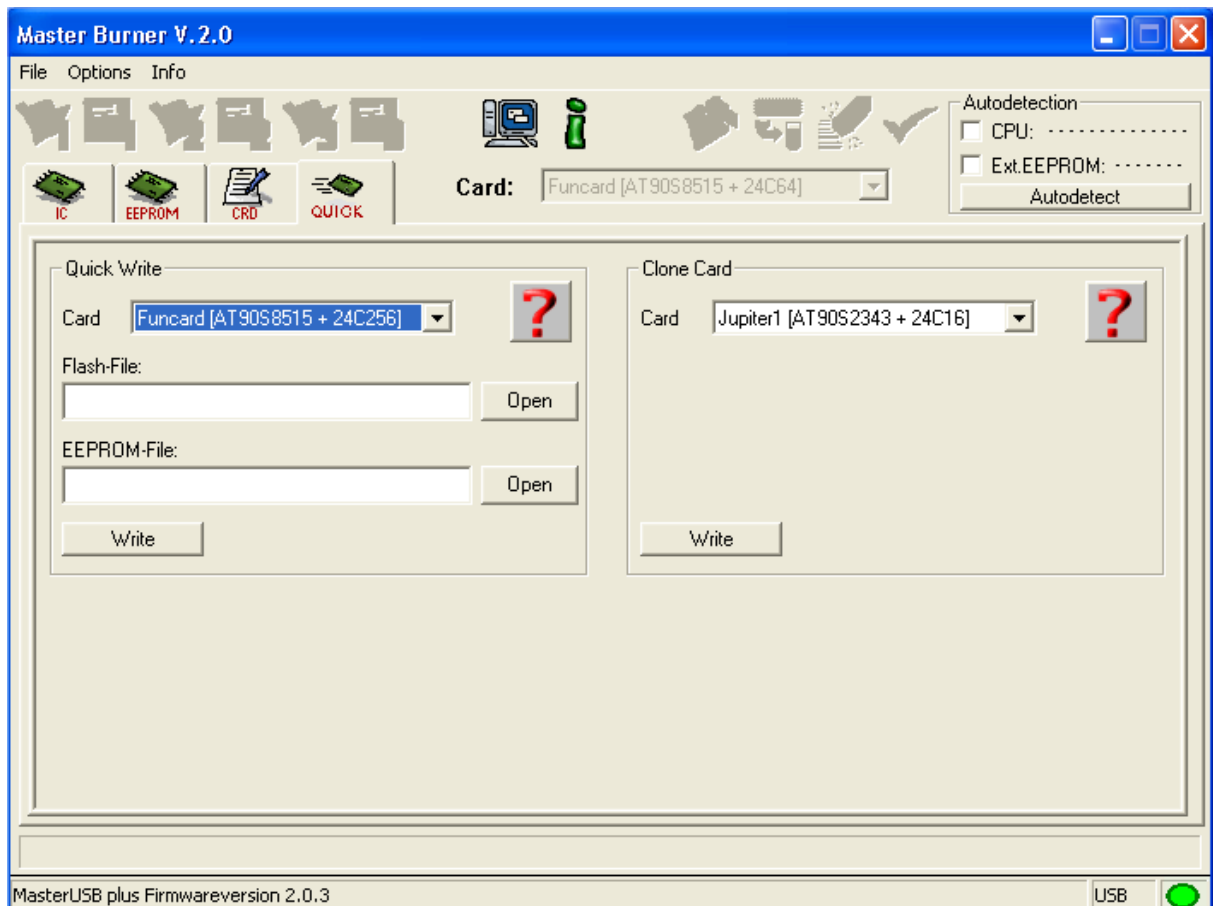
Master Burner V.2.0

File Options Info

IC EEPROM CRD QUICK

Card: Funcard [AT90S8515 + 24C64]

Autodetection
CPU: -------------
Ext.EEPROM: -------
Autodetect

Quick Write
Card Funcard [AT90S8515 + 24C256]
?
Flash-File:
Open
EEPROM-File:
Open
Write

Clone Card
Card Jupiter1 [AT90S2343 + 24C16]
?
Write

MasterUSB plus Firmwareversion 2.0.3
USB